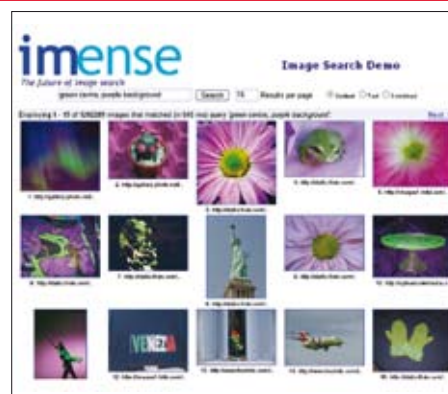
imense
The future of image search

Image Search Demo

green centre, purple background [Search] 15 Results per page ○ Default ○ Fast ○ Combined

Displaying 1 - 15 of 526285 images that matched (in 640 ms) query 'green centre, purple background':

Next

1. http://gallery.photo.net...
2. http://gallery.photo.net...
3. http://static.flickr.com/...
4. http://static.flickr.com/...
5. http://images1.fotki.com/...
6. http://static.flickr.com/...
7. http://static.flickr.com/...
8. http://static.flickr.com/...
9. http://static.flickr.com/...
10. http://upload.wikimedia.o...
11. http://static.flickr.com/...
12. http://farm1.static.flickr.com/...
13. http://www.flickr.com/...
14. http://www.flickr.com/...
15. http://static.flickr.com/...

VENEZIA